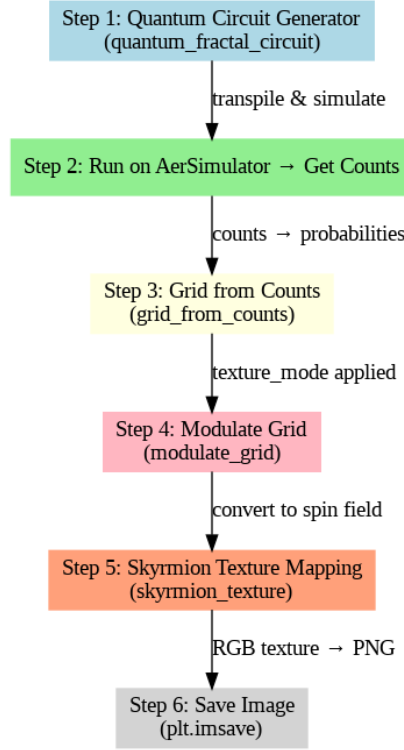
Step 1: Quantum Circuit Generator
(quantum_fractal_circuit)

transpile & simulate

Step 2: Run on AerSimulator → Get Counts

counts → probabilities

Step 3: Grid from Counts
(grid_from_counts)

texture_mode applied

Step 4: Modulate Grid
(modulate_grid)

convert to spin field

Step 5: Skyrmion Texture Mapping
(skyrmion_texture)

RGB texture → PNG

Step 6: Save Image
(plt.imsave)